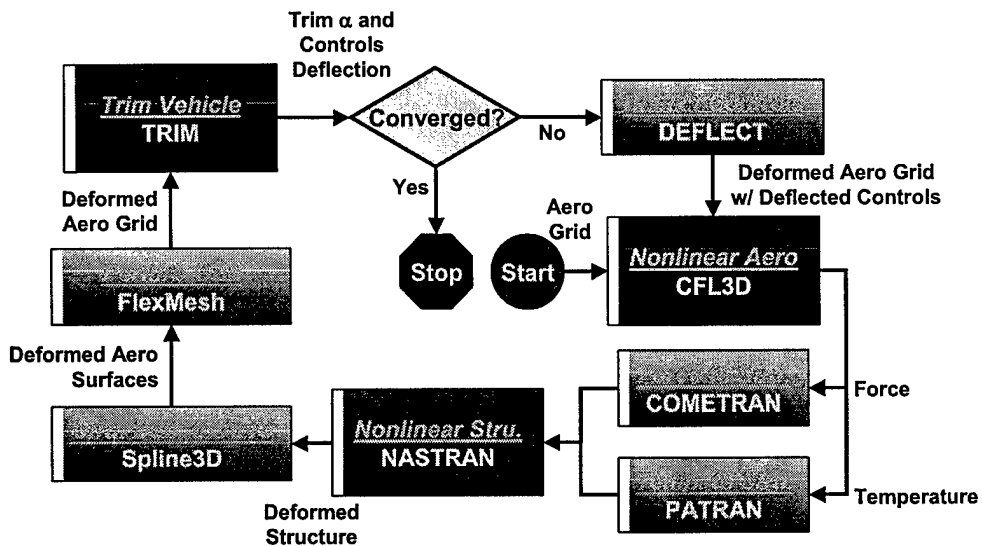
Trim $\alpha$ and Controls Deflection

Trim Vehicle
TRIM

Converged?

No

DEFLECT

Yes

Deformed Aero Grid w/ Deflected Controls

Deformed Aero Grid

Aero Grid

Stop

Start

Nonlinear Aero
CFL3D

FlexMesh

Deformed Aero Surfaces

COMETRAN

Force

Spline3D

Nonlinear Stru.
NASTRAN

PATRAN

Temperature

Deformed Structure